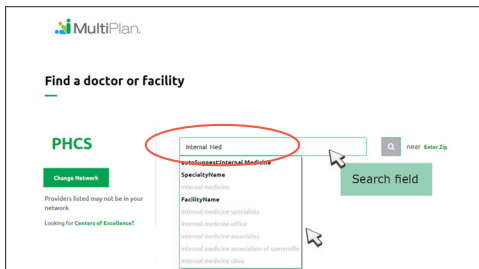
MultiPlan.

Find a doctor or facility

PHCS

Change Network

Providers listed may not be in your network

Looking for Centers of Excellence?

Internal Med

near Enter Zip

autoSuggest:Internal Medicine

SpecialtyName

internal medicine

FacilityName

internal medicine specialists

internal medicine office

internal medicine associates

internal medicine association of somerville

internal medicine clinic

Search field